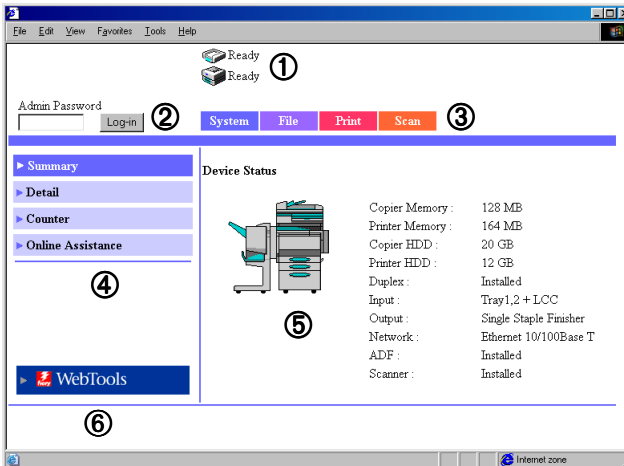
File Edit View Favorites Tools Help

Ready
Ready
①

Admin Password
Log-in ②

System File Print Scan ③

▶ Summary
▶ Detail
▶ Counter
▶ Online Assistance

④

▶ fiery WebTools

Device Status

| Copier Memory : | 128 MB |
|---|---|
| Printer Memory : | 164 MB |
| Copier HDD : | 20 GB |
| Printer HDD : | 12 GB |
| Duplex : | Installed |
| Input : | Tray1,2 + LCC |
| Output : | Single Staple Finisher |
| Network : | Ethernet 10/100Base T |
| ADF : | Installed |
| Scanner : | Installed |

⑤

⑥

Internet zone